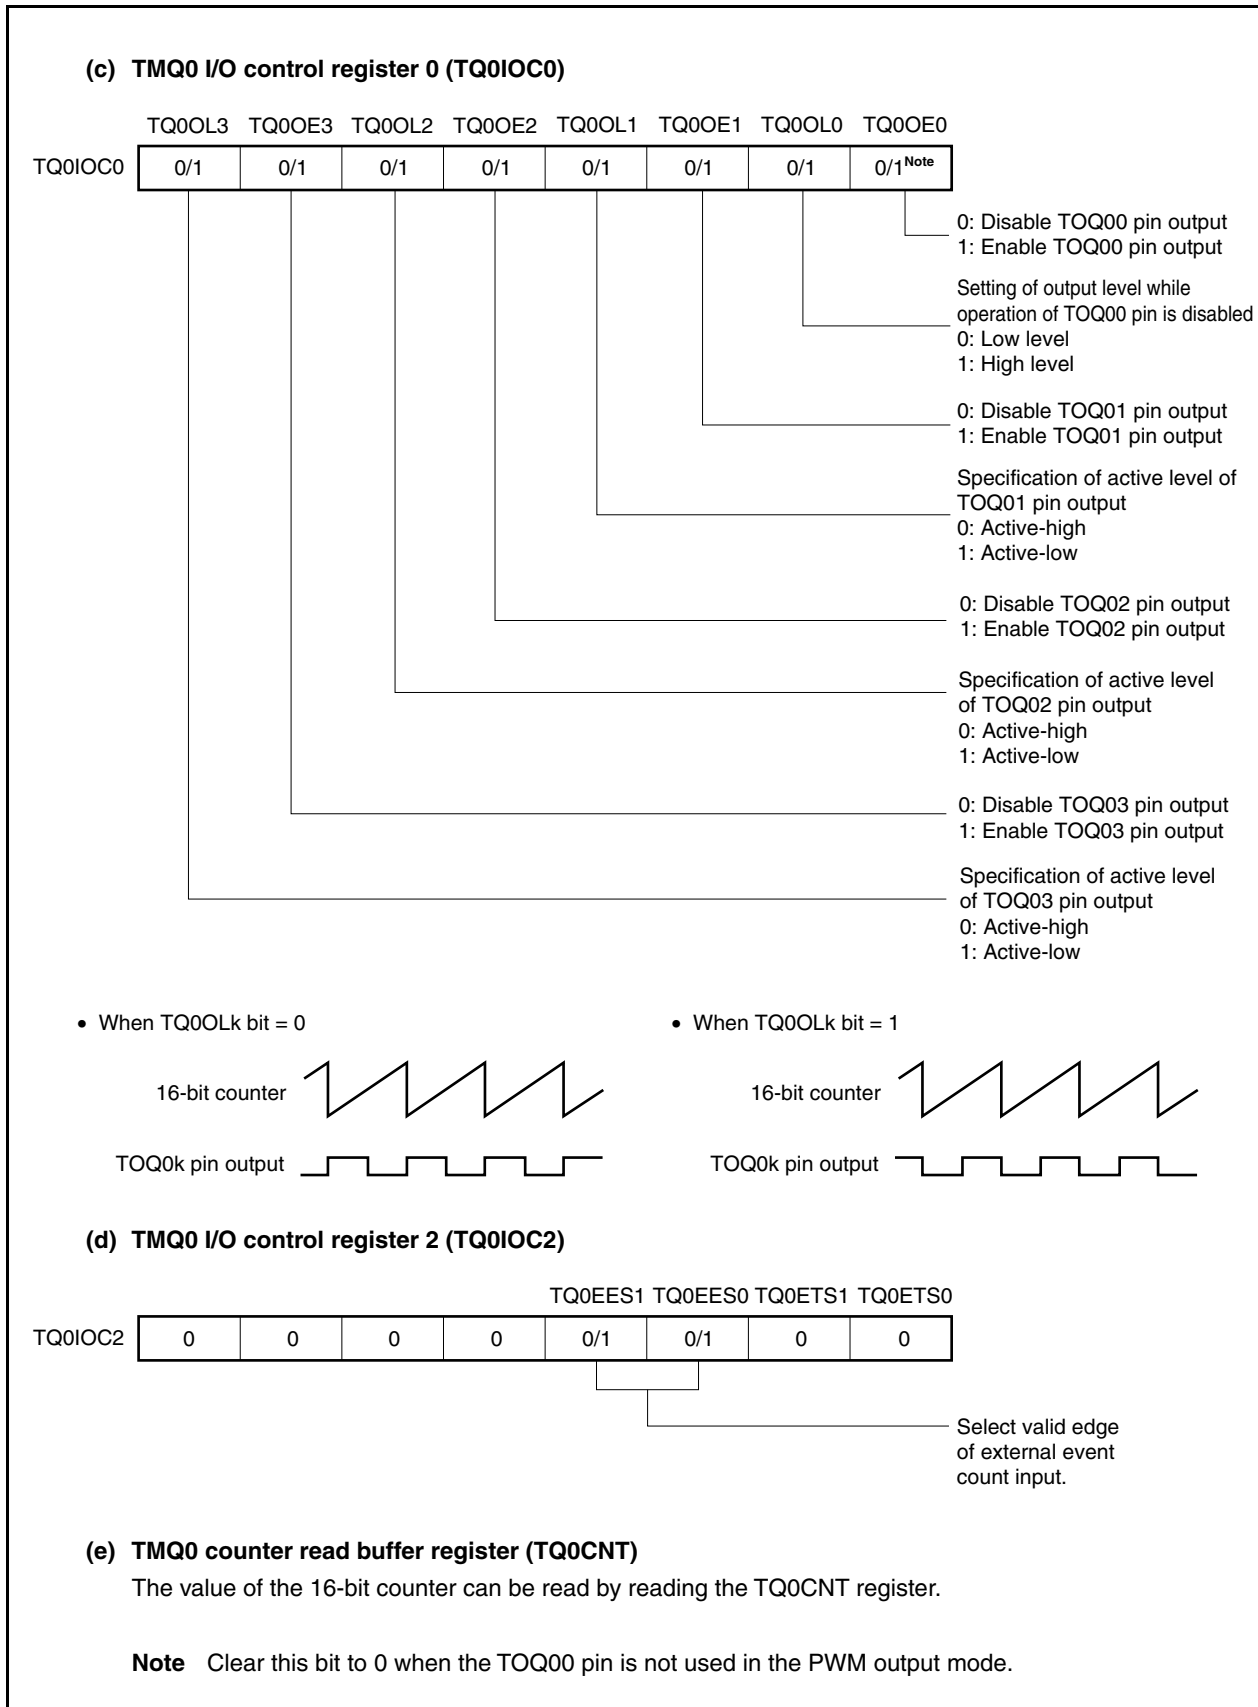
(c) TMQ0 I/O control register 0 (TQ0IOC0)

| | TQ0OL3 | TQ0OE3 | TQ0OL2 | TQ0OE2 | TQ0OL1 | TQ0OE1 | TQ0OL0 | TQ0OE0 |
|---|---|---|---|---|---|---|---|---|
| TQ0IOC0 | 0/1 | 0/1 | 0/1 | 0/1 | 0/1 | 0/1 | 0/1 | 0/1$^{Note}$ |

0: Disable TOQ00 pin output
1: Enable TOQ00 pin output

Setting of output level while operation of TOQ00 pin is disabled
0: Low level
1: High level

0: Disable TOQ01 pin output
1: Enable TOQ01 pin output

Specification of active level of TOQ01 pin output
0: Active-high
1: Active-low

0: Disable TOQ02 pin output
1: Enable TOQ02 pin output

Specification of active level of TOQ02 pin output
0: Active-high
1: Active-low

0: Disable TOQ03 pin output
1: Enable TOQ03 pin output

Specification of active level of TOQ03 pin output
0: Active-high
1: Active-low

• When TQ0OLk bit = 0

16-bit counter

TOQ0k pin output

• When TQ0OLk bit = 1

16-bit counter

TOQ0k pin output

(d) TMQ0 I/O control register 2 (TQ0IOC2)

| | | | | | TQ0EES1 | TQ0EES0 | TQ0ETS1 | TQ0ETS0 |
|---|---|---|---|---|---|---|---|---|
| TQ0IOC2 | 0 | 0 | 0 | 0 | 0/1 | 0/1 | 0 | 0 |

Select valid edge of external event count input.

(e) TMQ0 counter read buffer register (TQ0CNT)
The value of the 16-bit counter can be read by reading the TQ0CNT register.

Note Clear this bit to 0 when the TOQ00 pin is not used in the PWM output mode.